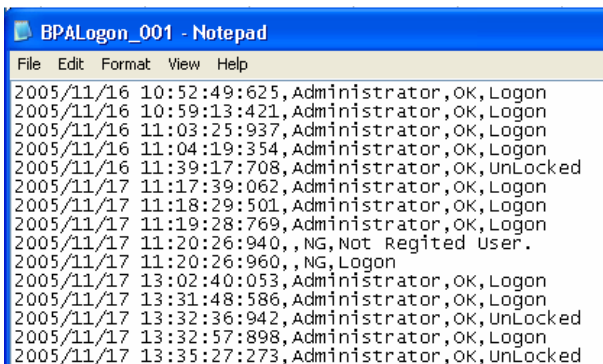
BPALogon_001 - Notepad

File Edit Format View Help

2005/11/16 10:52:49:625,Administrator,OK,Logon
2005/11/16 10:59:13:421,Administrator,OK,Logon
2005/11/16 11:03:25:937,Administrator,OK,Logon
2005/11/16 11:04:19:354,Administrator,OK,Logon
2005/11/16 11:39:17:708,Administrator,OK,UnLocked
2005/11/17 11:17:39:062,Administrator,OK,Logon
2005/11/17 11:18:29:501,Administrator,OK,Logon
2005/11/17 11:19:28:769,Administrator,OK,Logon
2005/11/17 11:20:26:940,,NG,Not Regited User.
2005/11/17 11:20:26:960,,NG,Logon
2005/11/17 13:02:40:053,Administrator,OK,Logon
2005/11/17 13:31:48:586,Administrator,OK,Logon
2005/11/17 13:32:36:942,Administrator,OK,UnLocked
2005/11/17 13:32:57:898,Administrator,OK,Logon
2005/11/17 13:35:27:273,Administrator,OK,UnLocked